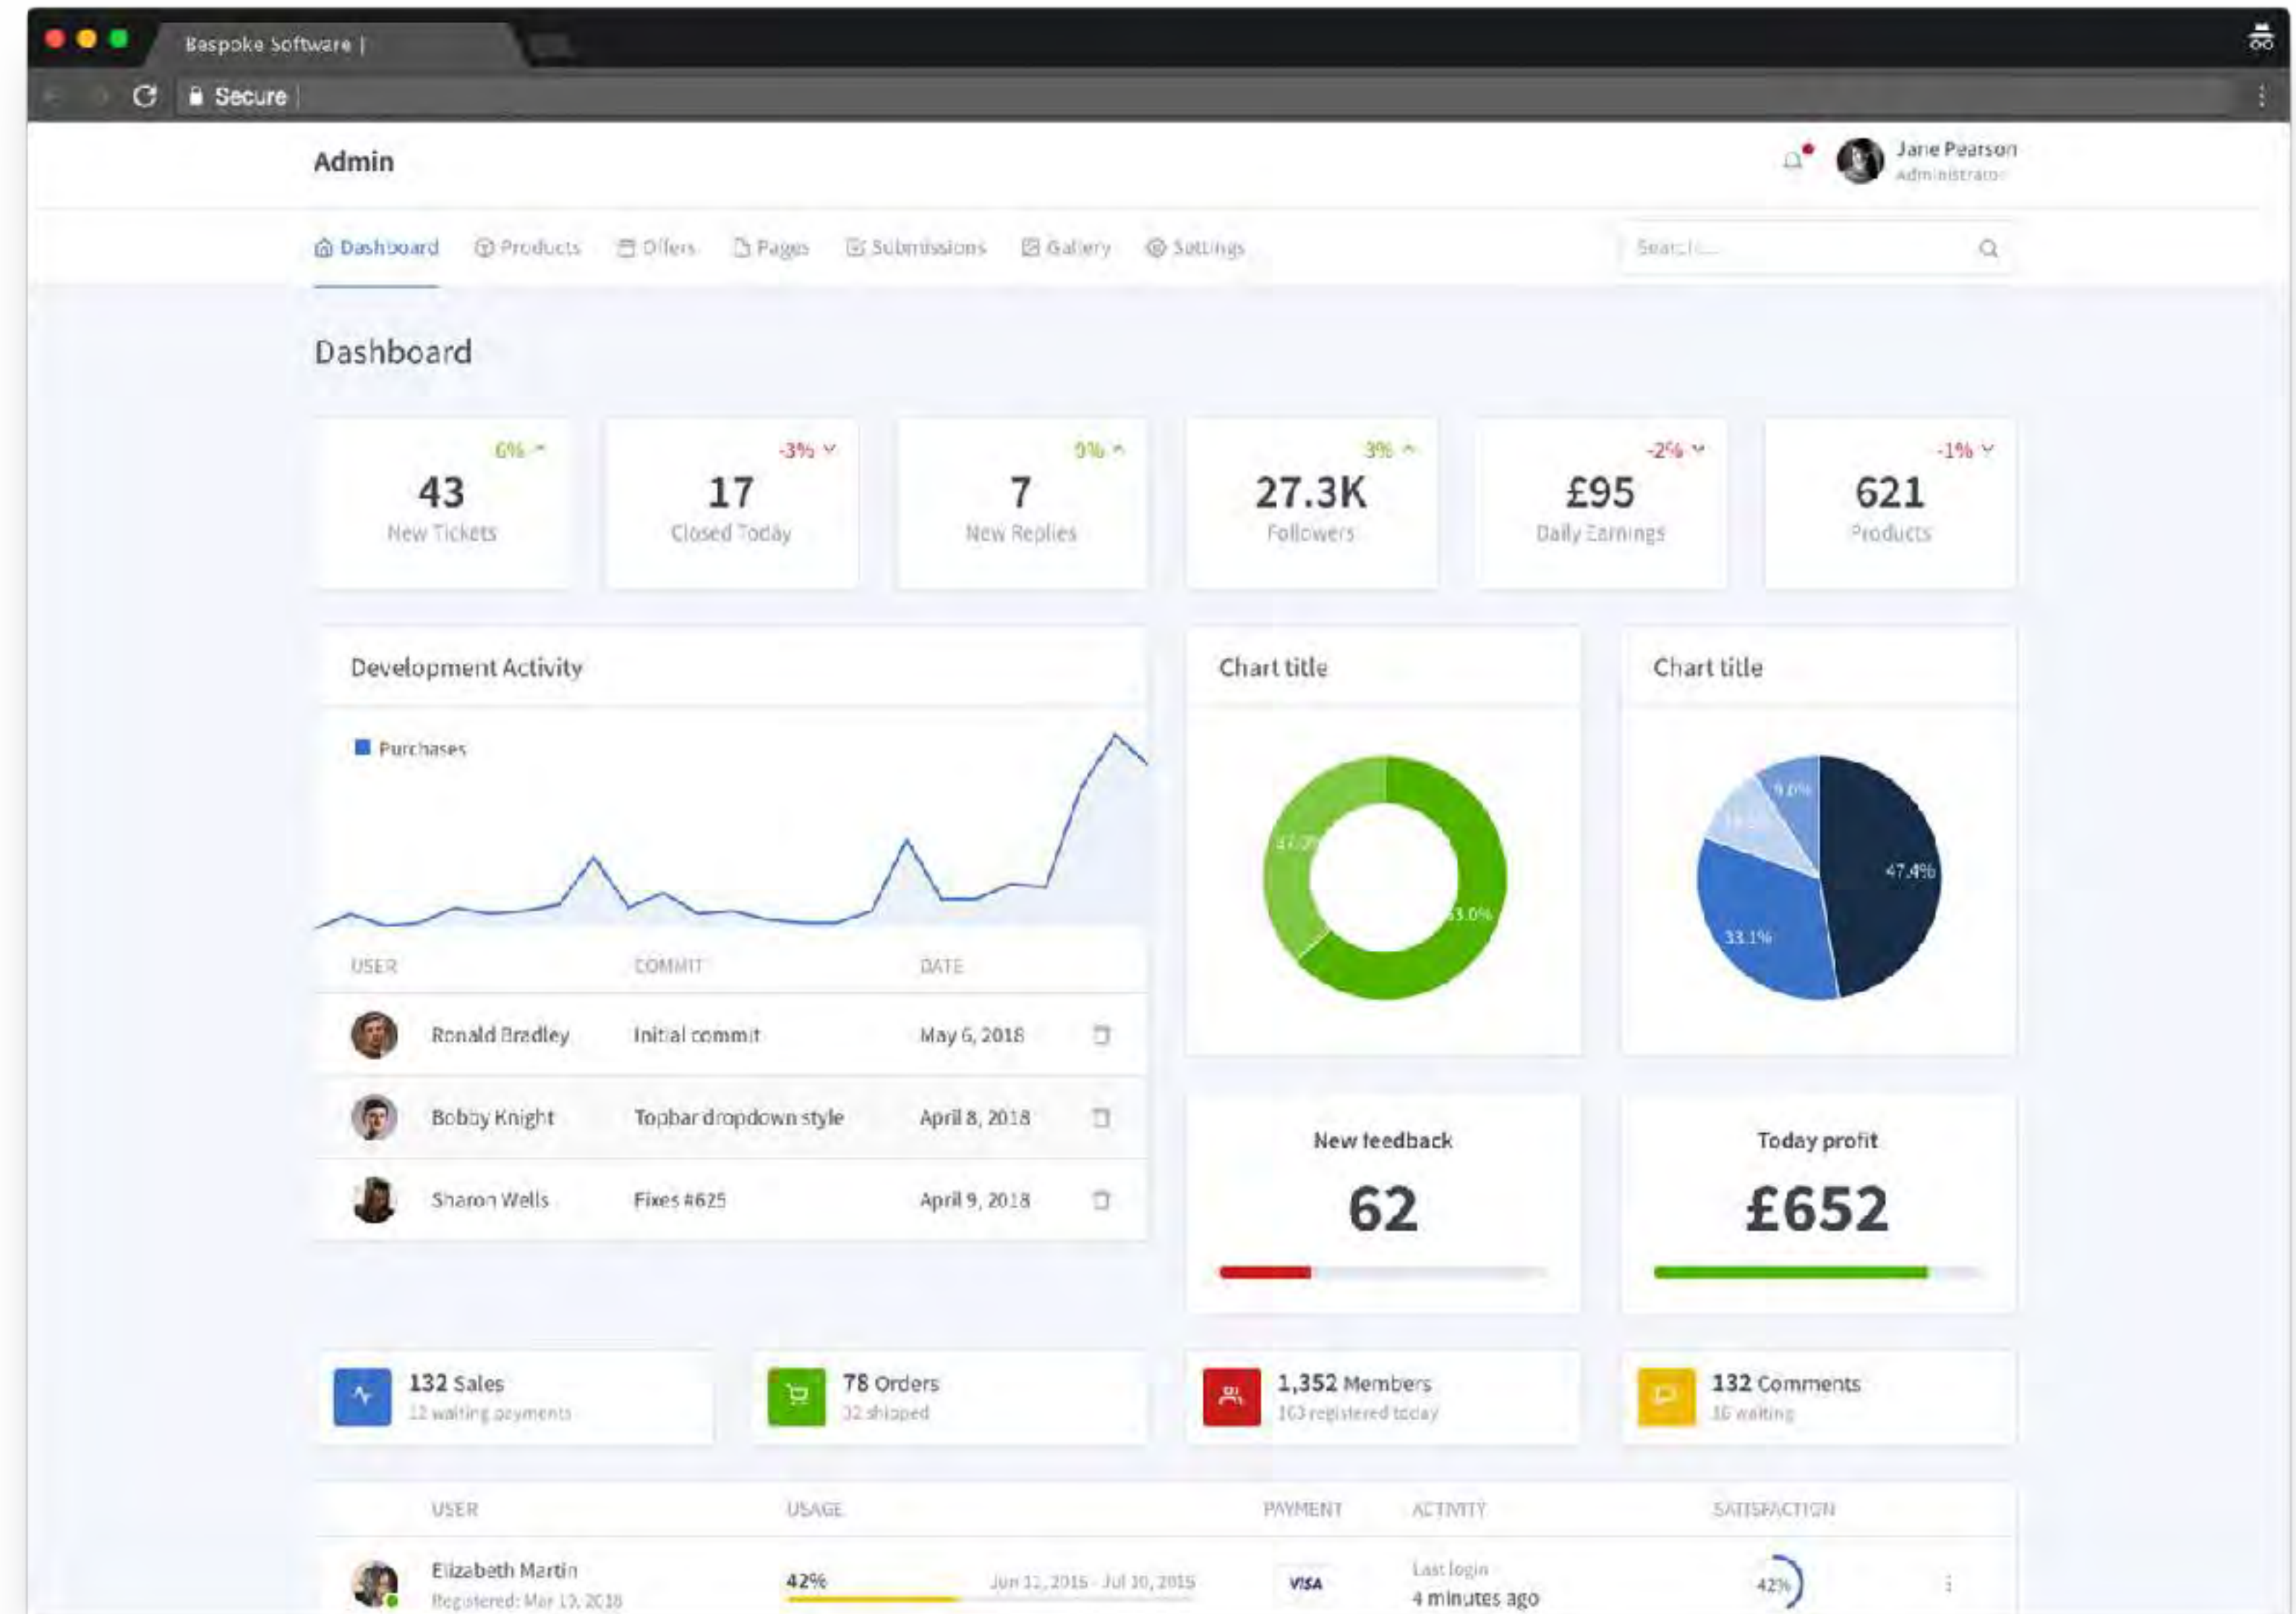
Baspoke Software |

Secure

Admin

Jane Pearson
Administrator

Dashboard Products Offers Pages Submissions Gallery Settings

Search...

Dashboard

6%
43
New Tickets

-3%
17
Closed Today

9%
7
New Replies

3%
27.3K
Followers

-2%
£95
Daily Earnings

-1%
621
Products

Development Activity

Purchases

| USER | COMMIT | DATE |
|---|---|---|
| Ronald Bradley | Initial commit | May 6, 2018 |
| Bobby Knight | Topbar dropdown style | April 8, 2018 |
| Sharon Wells | Fixes #625 | April 9, 2018 |

Chart title

47.0%
53.0%

Chart title

9.6%
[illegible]
47.4%
33.1%

New feedback
62

Today profit
£652

132 Sales
12 waiting payments

78 Orders
32 shipped

1,352 Members
163 registered today

132 Comments
16 waiting

| USER | USAGE | PAYMENT | ACTIVITY | SATISFACTION |
|---|---|---|---|---|
| Elizabeth Martin Registered: Mar 19, 2018 | 42% Jun 11, 2015 - Jul 10, 2015 | VISA | Last login 4 minutes ago | 42% |